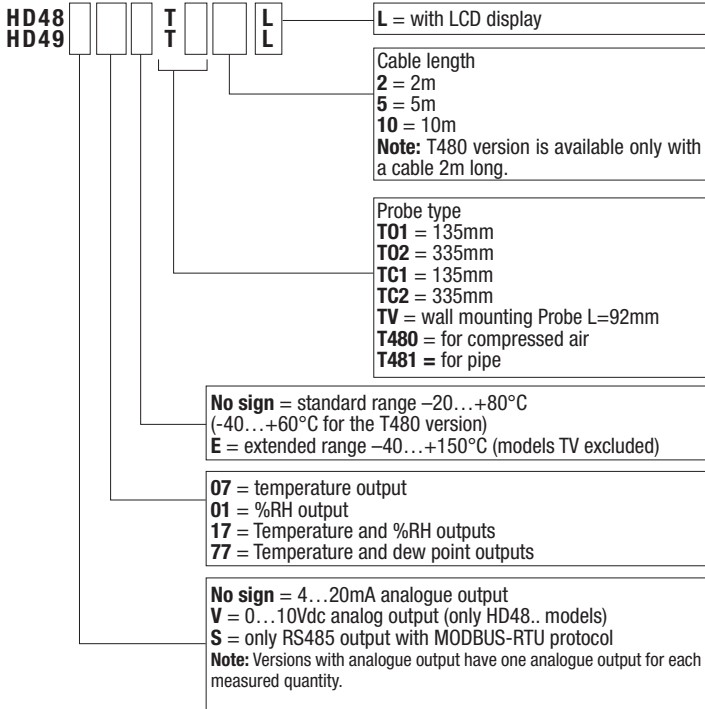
HD48 T L
HD49 T L

L = with LCD display

Cable length
2 = 2m
5 = 5m
10 = 10m
Note: T480 version is available only with a cable 2m long.

Probe type
TO1 = 135mm
TO2 = 335mm
TC1 = 135mm
TC2 = 335mm
TV = wall mounting Probe L=92mm
T480 = for compressed air
T481 = for pipe

No sign = standard range –20…+80°C (-40…+60°C for the T480 version)
E = extended range –40…+150°C (models TV excluded)

07 = temperature output
01 = %RH output
17 = Temperature and %RH outputs
77 = Temperature and dew point outputs

No sign = 4…20mA analogue output
V = 0…10Vdc analog output (only HD48.. models)
S = only RS485 output with MODBUS-RTU protocol
Note: Versions with analogue output have one analogue output for each measured quantity.